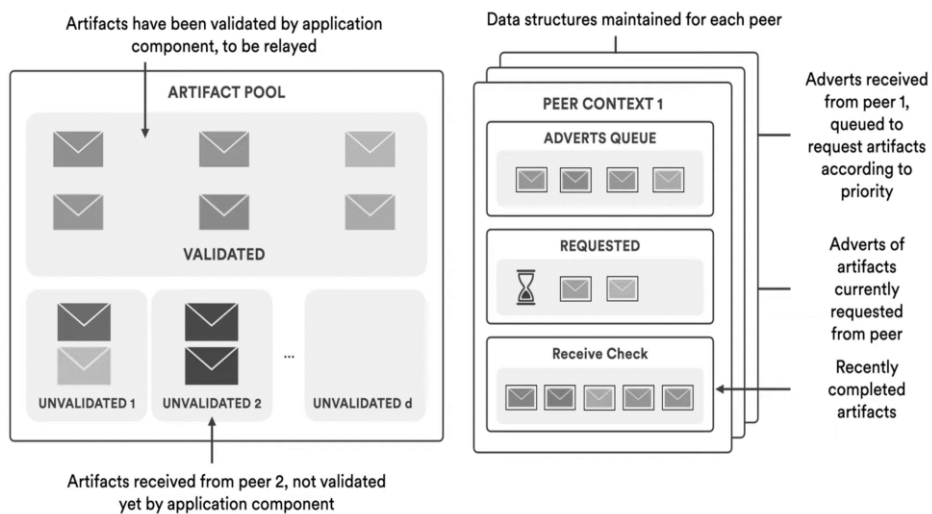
Artifacts have been validated by application component, to be relayed

ARTIFACT POOL

VALIDATED

UNVALIDATED 1

UNVALIDATED 2

...

UNVALIDATED d

Artifacts received from peer 2, not validated yet by application component

Data structures maintained for each peer

PEER CONTEXT 1

ADVERTS QUEUE

REQUESTED

Receive Check

Adverts received from peer 1, queued to request artifacts according to priority

Adverts of artifacts currently requested from peer

Recently completed artifacts